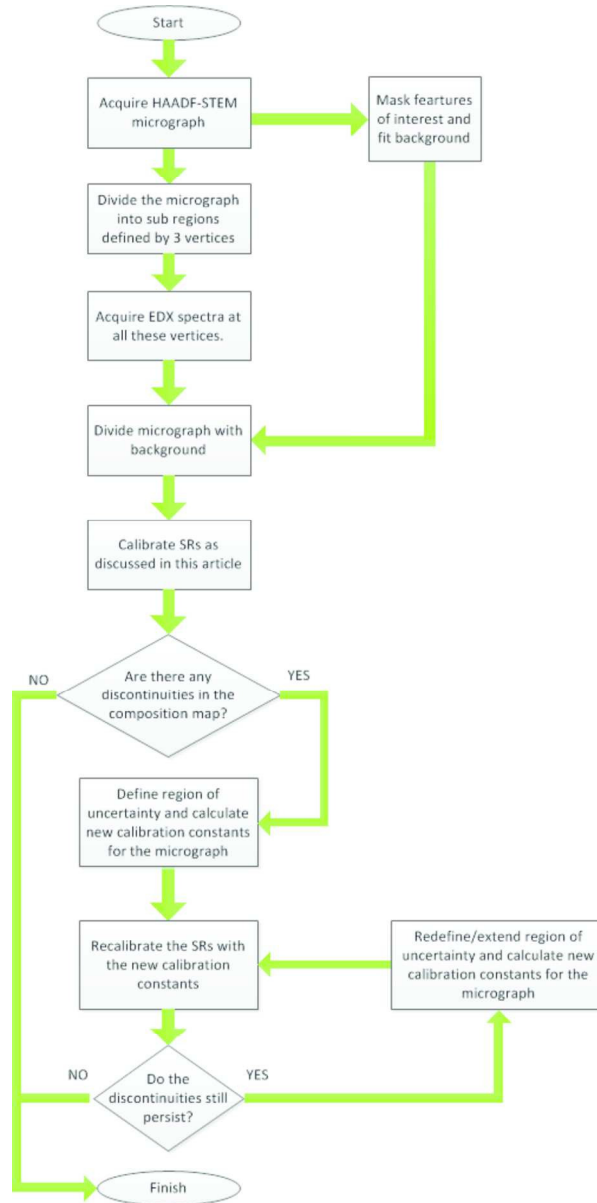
Start

Acquire HAADF-STEM micrograph

Mask feartures of interest and fit background

Divide the micrograph into sub regions defined by 3 vertices

Acquire EDX spectra at all these vertices.

Divide micrograph with background

Calibrate SRs as discussed in this article

NO

Are there any discontinuities in the composition map?

YES

Define region of uncertainty and calculate new calibration constants for the micrograph

Recalibrate the SRs with the new calibration constants

Redefine/extend region of uncertainty and calculate new calibration constants for the micrograph

NO

Do the discontinuities still persist?

YES

Finish